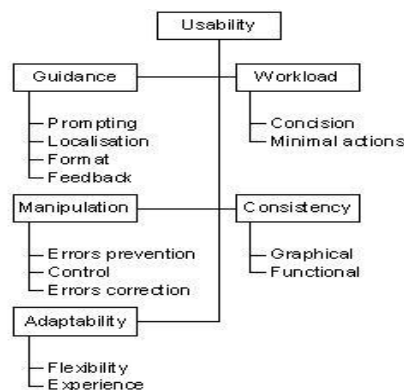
Usability

Guidance

Prompting
Localisation
Format
Feedback

Workload

Concision
Minimal actions

Manipulation

Errors prevention
Control
Errors correction

Consistency

Graphical
Functional

Adaptability

Flexibility
Experience